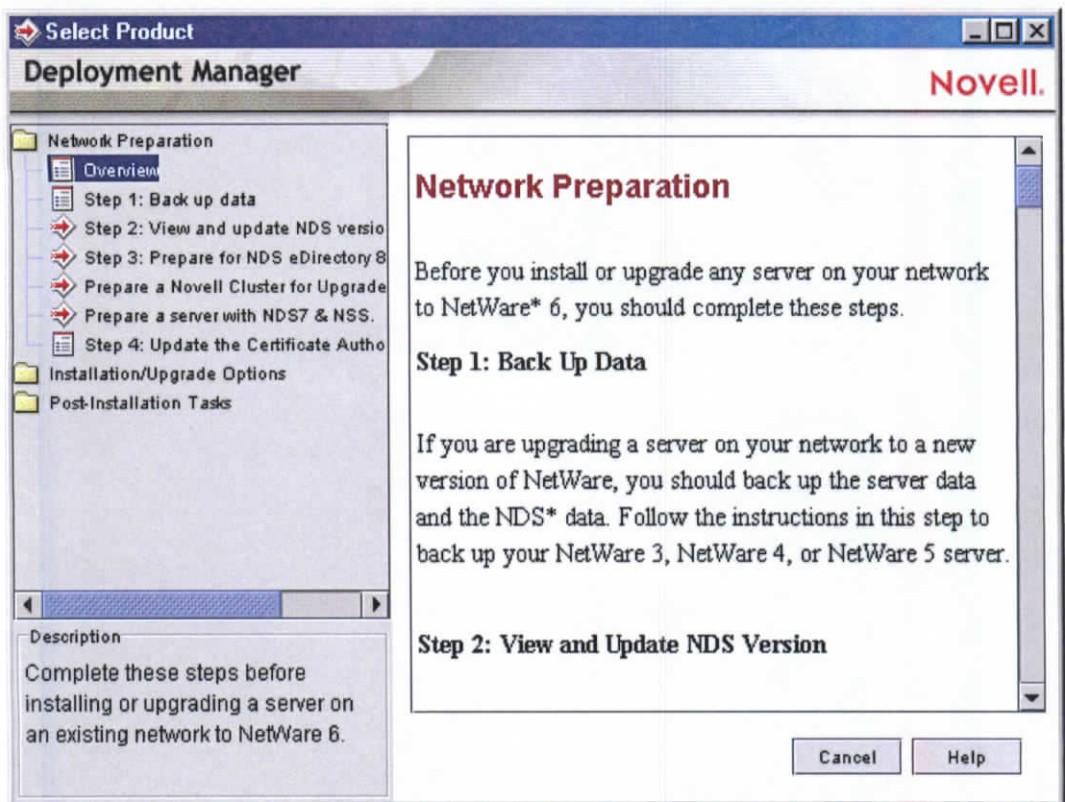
Select Product

Deployment Manager

Novell.

Network Preparation
Overview
Step 1: Back up data
Step 2: View and update NDS versio
Step 3: Prepare for NDS eDirectory 8
Prepare a Novell Cluster for Upgrade
Prepare a server with NDS7 & NSS.
Step 4: Update the Certificate Autho
Installation/Upgrade Options
Post-Installation Tasks

Description
Complete these steps before installing or upgrading a server on an existing network to NetWare 6.

Network Preparation

Before you install or upgrade any server on your network to NetWare* 6, you should complete these steps.

Step 1: Back Up Data

If you are upgrading a server on your network to a new version of NetWare, you should back up the server data and the NDS* data. Follow the instructions in this step to back up your NetWare 3, NetWare 4, or NetWare 5 server.

Step 2: View and Update NDS Version

Cancel

Help